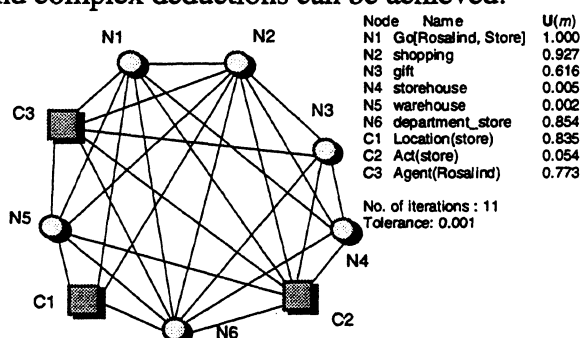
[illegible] complex deductions can be achieved.

N1
N2
C3
N3
N5
N4
C1
C2
N6

| Node | Name | U($m$) |
|---|---|---|
| N1 | Go[Rosalind, Store] | 1.000 |
| N2 | shopping | 0.927 |
| N3 | gift | 0.616 |
| N4 | storehouse | 0.005 |
| N5 | warehouse | 0.002 |
| N6 | department_store | 0.854 |
| C1 | Location(store) | 0.835 |
| C2 | Act(store) | 0.054 |
| C3 | Agent(Rosalind) | 0.773 |

No. of iterations : 11
Tolerance: 0.001